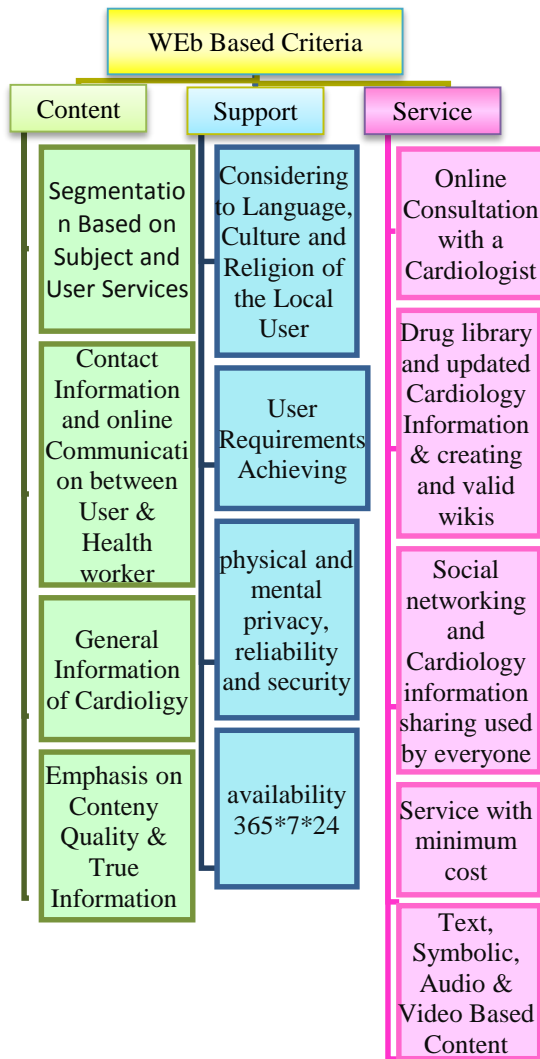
WEb Based Criteria

Content

Segmentation Based on Subject and User Services

Contact Information and online Communication between User & Health worker

General Information of Cardioligy

Emphasis on Conteny Quality & True Information

Support

Considering to Language, Culture and Religion of the Local User

User Requirements Achieving

physical and mental privacy, reliability and security

availability 365*7*24

Service

Online Consultation with a Cardiologist

Drug library and updated Cardiology Information & creating and valid wikis

Social networking and Cardiology information sharing used by everyone

Service with minimum cost

Text, Symbolic, Audio & Video Based Content